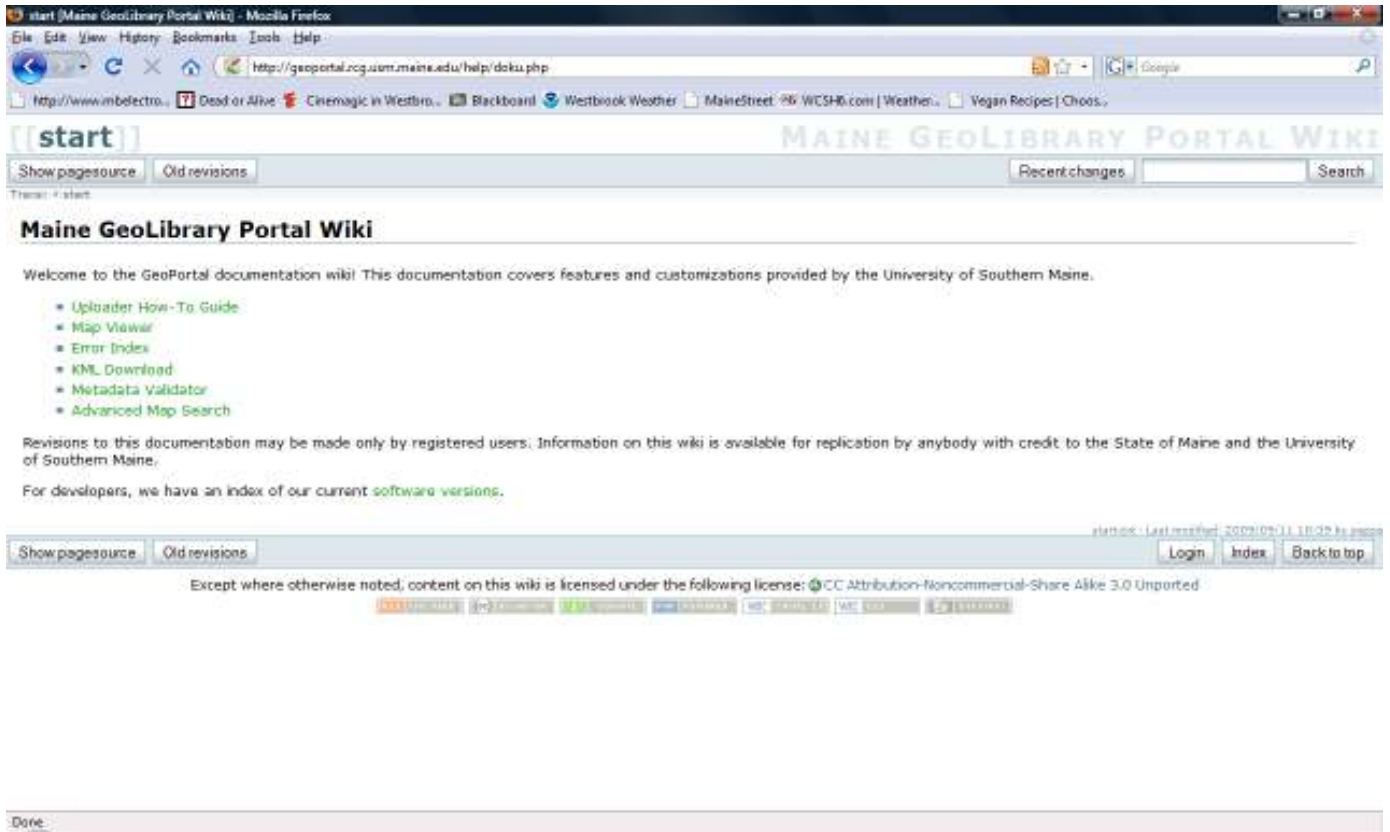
start [Maine GeoLibrary Portal Wiki] - Mozilla Firefox

File Edit View History Bookmarks Tools Help

http://geoportal.rcg.usm.maine.edu/help/doku.php

Google

http://www.mbelectro... Dead or Alive Cinemagic in Westbro... Blackboard Westbrook Weather MaineStreet WCSH6.com | Weather... Vegan Recipes | Choos...

[[start]]

MAINE GEOLIBRARY PORTAL WIKI

Show pagesource Old revisions

Recent changes Search

Trace: » start

Maine GeoLibrary Portal Wiki

Welcome to the GeoPortal documentation wiki! This documentation covers features and customizations provided by the University of Southern Maine.

- Uploader How-To Guide
- Map Viewer
- Error Index
- KML Download
- Metadata Validator
- Advanced Map Search

Revisions to this documentation may be made only by registered users. Information on this wiki is available for replication by anybody with credit to the State of Maine and the University of Southern Maine.

For developers, we have an index of our current software versions.

start.txt · Last modified: 2009/09/11 10:39 by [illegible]

Show pagesource Old revisions

Login Index Back to top

Except where otherwise noted, content on this wiki is licensed under the following license: CC Attribution-Noncommercial-Share Alike 3.0 Unported

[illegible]

Done